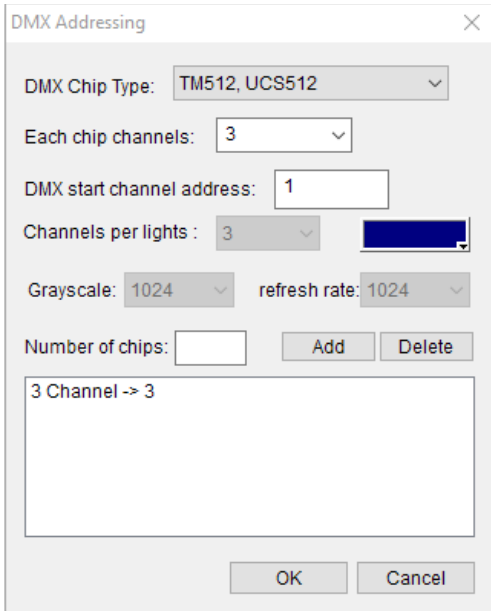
DMX Addressing

DMX Chip Type: TM512, UCS512

Each chip channels: 3

DMX start channel address: 1

Channels per lights : 3

Grayscale: 1024 refresh rate: 1024

Number of chips: Add Delete

3 Channel -> 3

OK Cancel